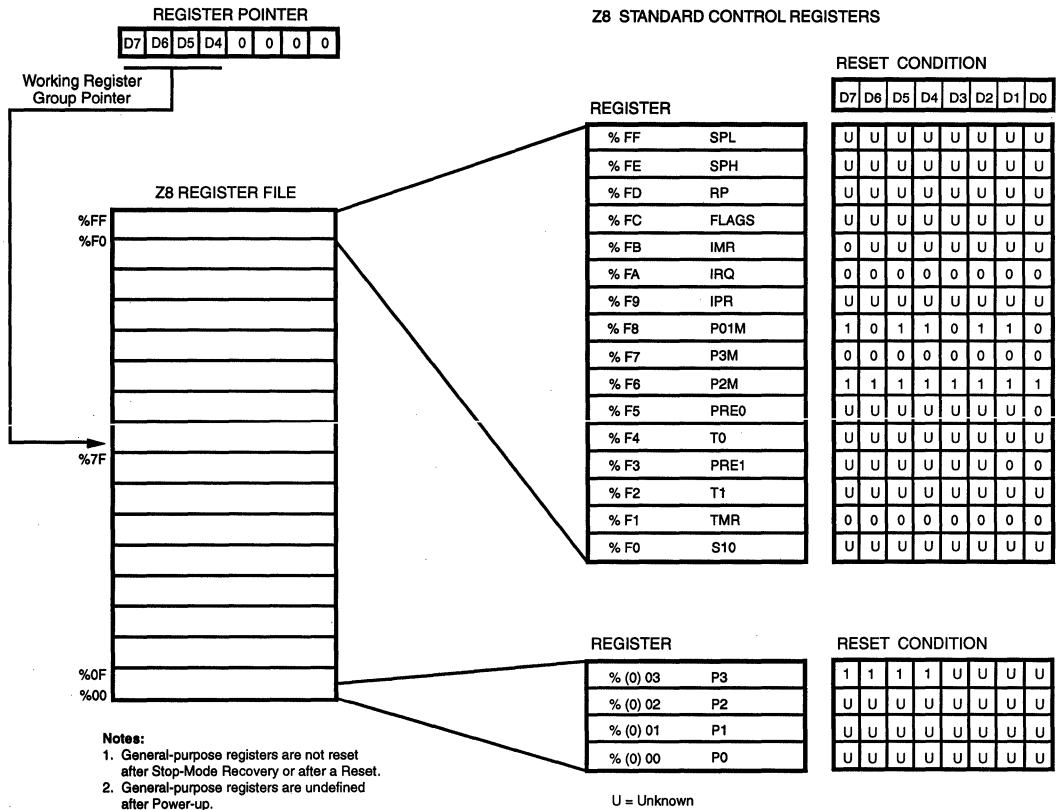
REGISTER POINTER

| D7 | D6 | D5 | D4 | 0 | 0 | 0 | 0 |
|---|---|---|---|---|---|---|---|

Working Register Group Pointer

Z8 REGISTER FILE

%FF
%F0
%7F
%0F
%00

Z8 STANDARD CONTROL REGISTERS

REGISTER

| % FF | SPL |
|---|---|
| % FE | SPH |
| % FD | RP |
| % FC | FLAGS |
| % FB | IMR |
| % FA | IRQ |
| % F9 | IPR |
| % F8 | P01M |
| % F7 | P3M |
| % F6 | P2M |
| % F5 | PRE0 |
| % F4 | T0 |
| % F3 | PRE1 |
| % F2 | T1 |
| % F1 | TMR |
| % F0 | S10 |

RESET CONDITION

| D7 | D6 | D5 | D4 | D3 | D2 | D1 | D0 |
|---|---|---|---|---|---|---|---|
| U | U | U | U | U | U | U | U |
| U | U | U | U | U | U | U | U |
| U | U | U | U | U | U | U | U |
| U | U | U | U | U | U | U | U |
| 0 | U | U | U | U | U | U | U |
| 0 | 0 | 0 | 0 | 0 | 0 | 0 | 0 |
| U | U | U | U | U | U | U | U |
| 1 | 0 | 1 | 1 | 0 | 1 | 1 | 0 |
| 0 | 0 | 0 | 0 | 0 | 0 | 0 | 0 |
| 1 | 1 | 1 | 1 | 1 | 1 | 1 | 1 |
| U | U | U | U | U | U | U | 0 |
| U | U | U | U | U | U | U | U |
| U | U | U | U | U | U | 0 | 0 |
| U | U | U | U | U | U | U | U |
| 0 | 0 | 0 | 0 | 0 | 0 | 0 | 0 |
| U | U | U | U | U | U | U | U |

REGISTER

| % (0) 03 | P3 |
|---|---|
| % (0) 02 | P2 |
| % (0) 01 | P1 |
| % (0) 00 | P0 |

RESET CONDITION

| 1 | 1 | 1 | 1 | U | U | U | U |
|---|---|---|---|---|---|---|---|
| U | U | U | U | U | U | U | U |
| U | U | U | U | U | U | U | U |
| U | U | U | U | U | U | U | U |

Notes:
1. General-purpose registers are not reset after Stop-Mode Recovery or after a Reset.
2. General-purpose registers are undefined after Power-up.

U = Unknown